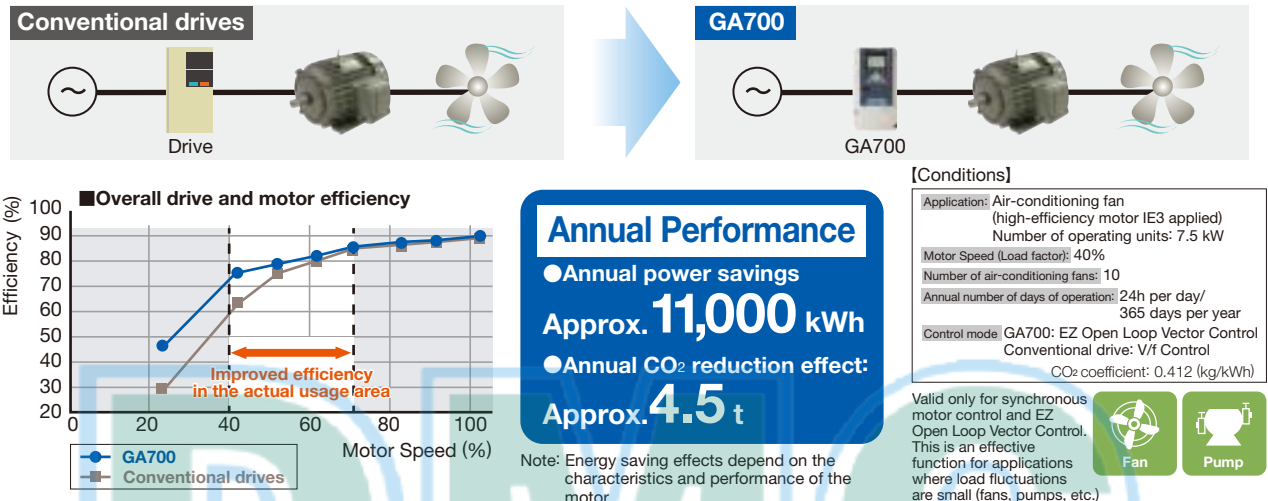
Conventional drives

Drive

GA700

GA700

■Overall drive and motor efficiency

Efficiency (%)

100
90
80
70
60
50
40
30
20

0 20 40 60 80 100

Motor Speed (%)

Improved efficiency in the actual usage area

GA700
Conventional drives

Annual Performance

●Annual power savings
Approx. 11,000 kWh

●Annual $CO_2$ reduction effect:
Approx. 4.5 t

Note: Energy saving effects depend on the characteristics and performance of the motor.

【Conditions】

Application: Air-conditioning fan (high-efficiency motor IE3 applied) Number of operating units: 7.5 kW

Motor Speed (Load factor): 40%

Number of air-conditioning fans: 10

Annual number of days of operation: 24h per day/ 365 days per year

Control mode GA700: EZ Open Loop Vector Control
Conventional drive: V/f Control

$CO_2$ coefficient: 0.412 (kg/kWh)

Valid only for synchronous motor control and EZ Open Loop Vector Control. This is an effective function for applications where load fluctuations are small (fans, pumps, etc.)

Fan

Pump